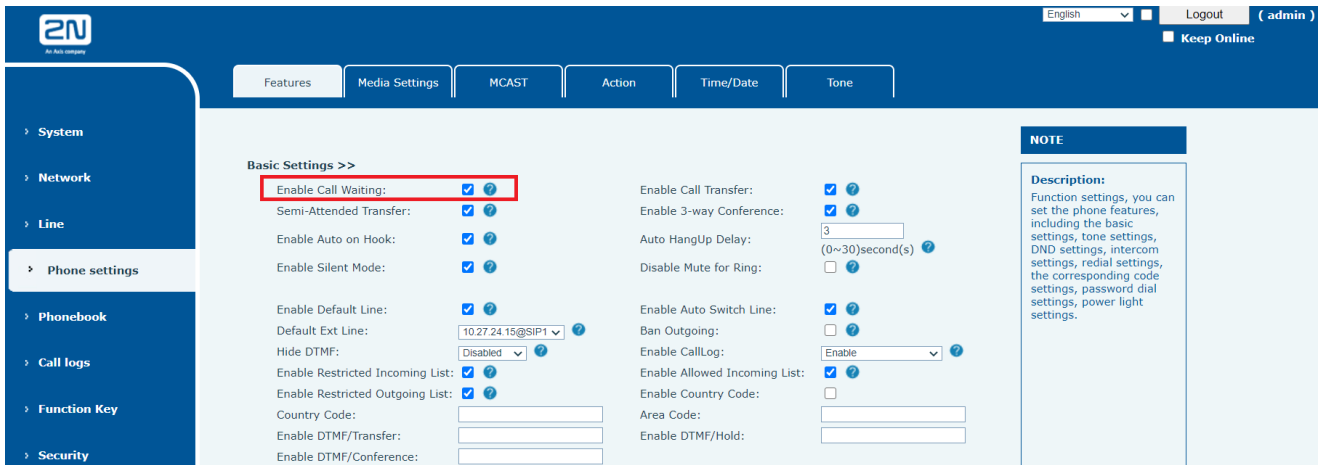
2N
An Axis company

English
Logout
( admin )
Keep Online

Features
Media Settings
MCAST
Action
Time/Date
Tone

› System
› Network
› Line
› Phone settings
› Phonebook
› Call logs
› Function Key
› Security

Basic Settings >>

Enable Call Waiting:
Semi-Attended Transfer:
Enable Auto on Hook:
Enable Silent Mode:

Enable Default Line:
Default Ext Line: 10.27.24.15@SIP1
Hide DTMF: Disabled
Enable Restricted Incoming List:
Enable Restricted Outgoing List:
Country Code:
Enable DTMF/Transfer:
Enable DTMF/Conference:

Enable Call Transfer:
Enable 3-way Conference:
Auto HangUp Delay: 3 (0~30)second(s)
Disable Mute for Ring:

Enable Auto Switch Line:
Ban Outgoing:
Enable CallLog: Enable
Enable Allowed Incoming List:
Enable Country Code:
Area Code:
Enable DTMF/Hold:

NOTE

Description:
Function settings, you can set the phone features, including the basic settings, tone settings, DND settings, intercom settings, redial settings, the corresponding code settings, password dial settings, power light settings.